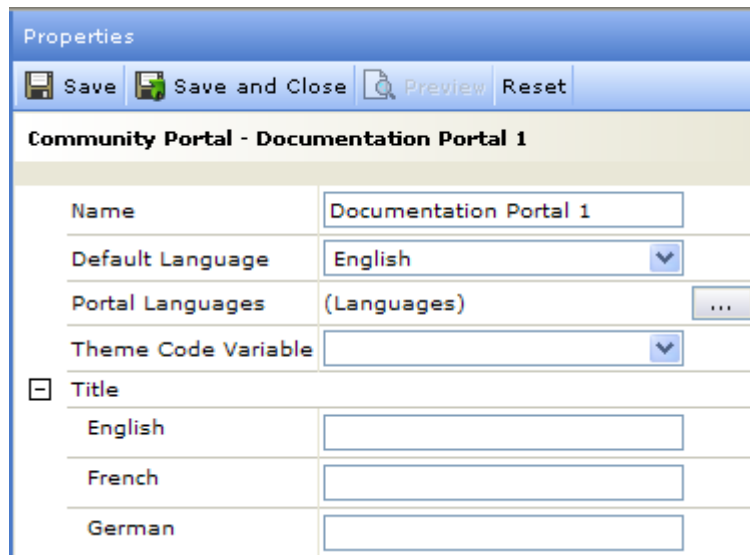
Properties

Save | Save and Close | Preview | Reset

Community Portal - Documentation Portal 1

| | |
|---|---|
| Name | Documentation Portal 1 |
| Default Language | English |
| Portal Languages | (Languages) ... |
| Theme Code Variable | |
| Title | |
| English | |
| French | |
| German | |